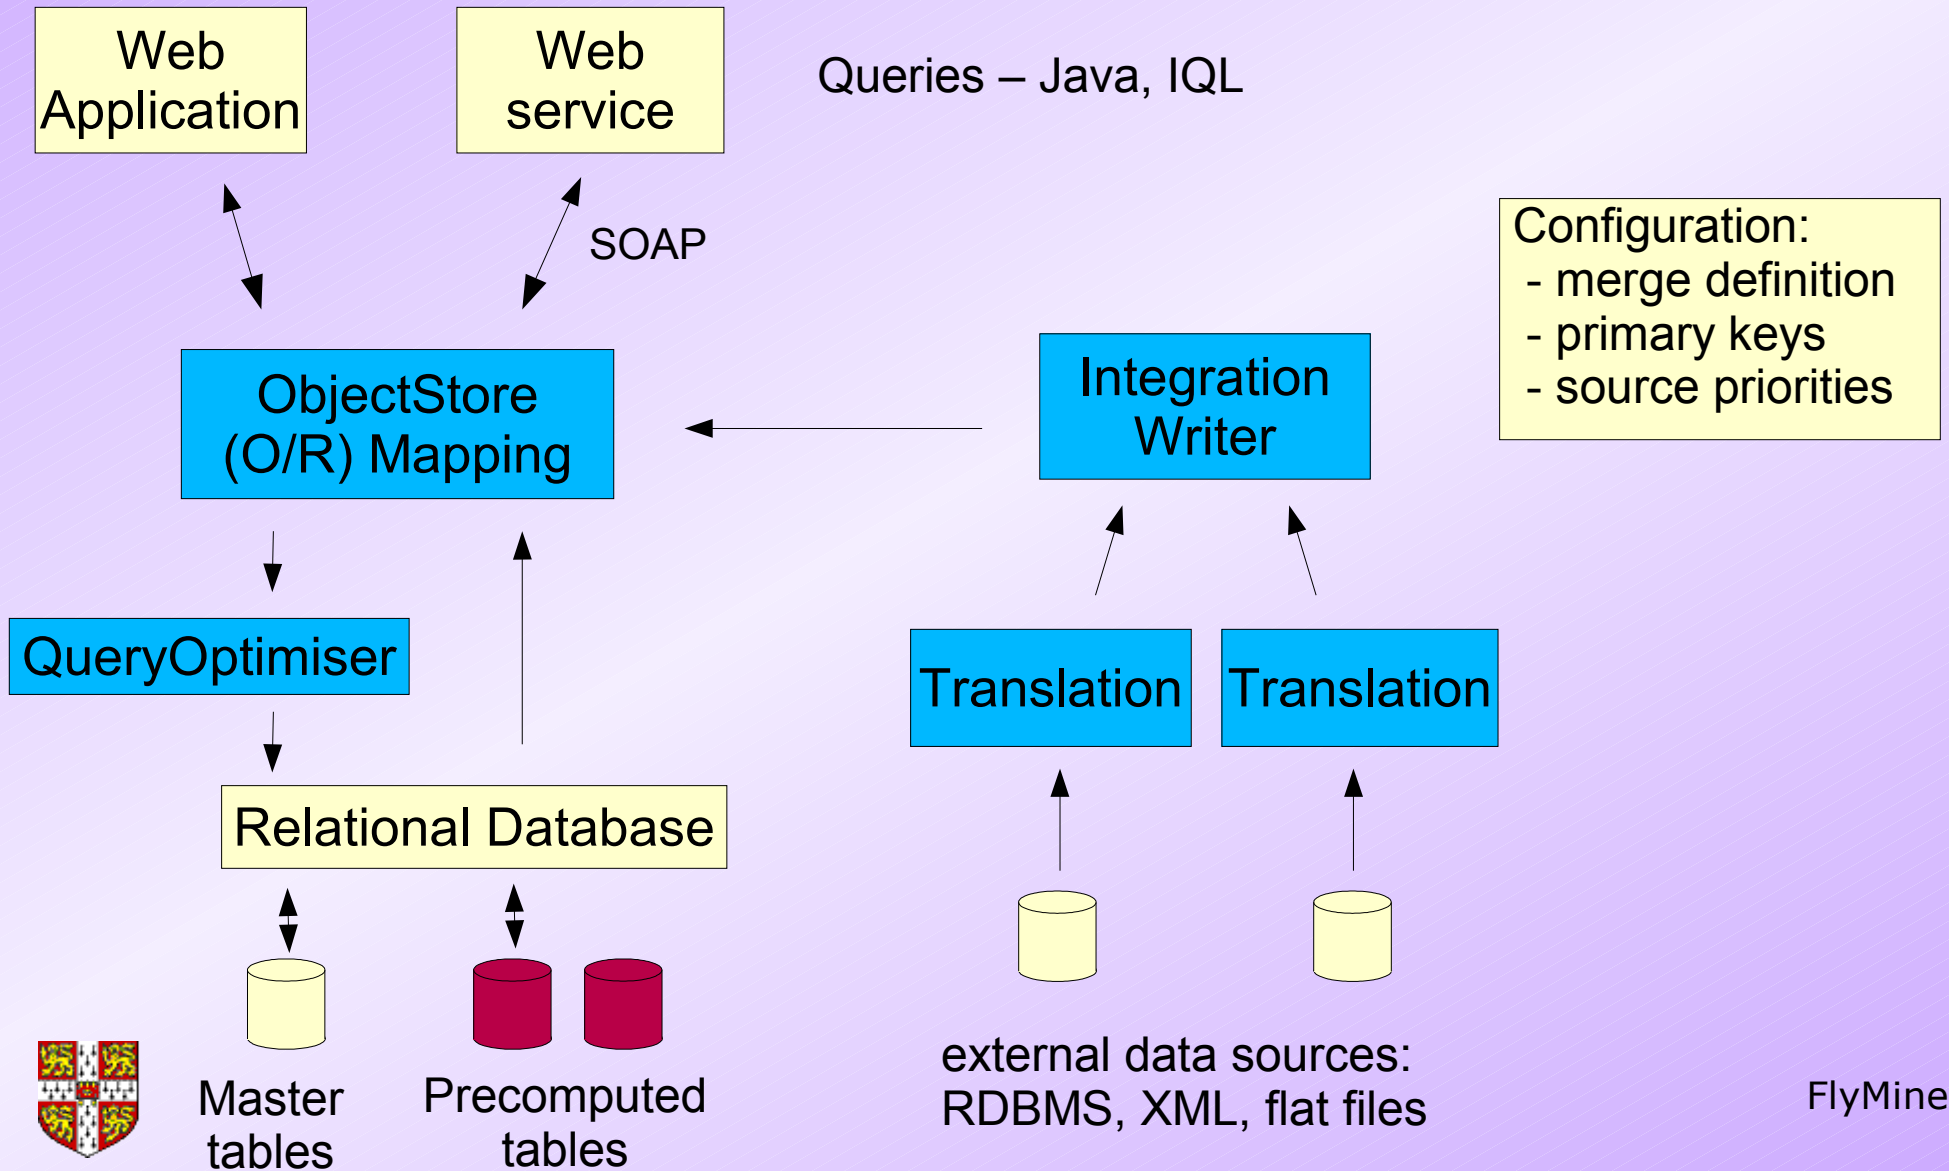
Web Application

Web service

Queries – Java, IQL

SOAP

Configuration:
- merge definition
- primary keys
- source priorities

ObjectStore (O/R) Mapping

Integration Writer

QueryOptimiser

Translation

Translation

Relational Database

Master tables

Precomputed tables

external data sources: RDBMS, XML, flat files

FlyMine